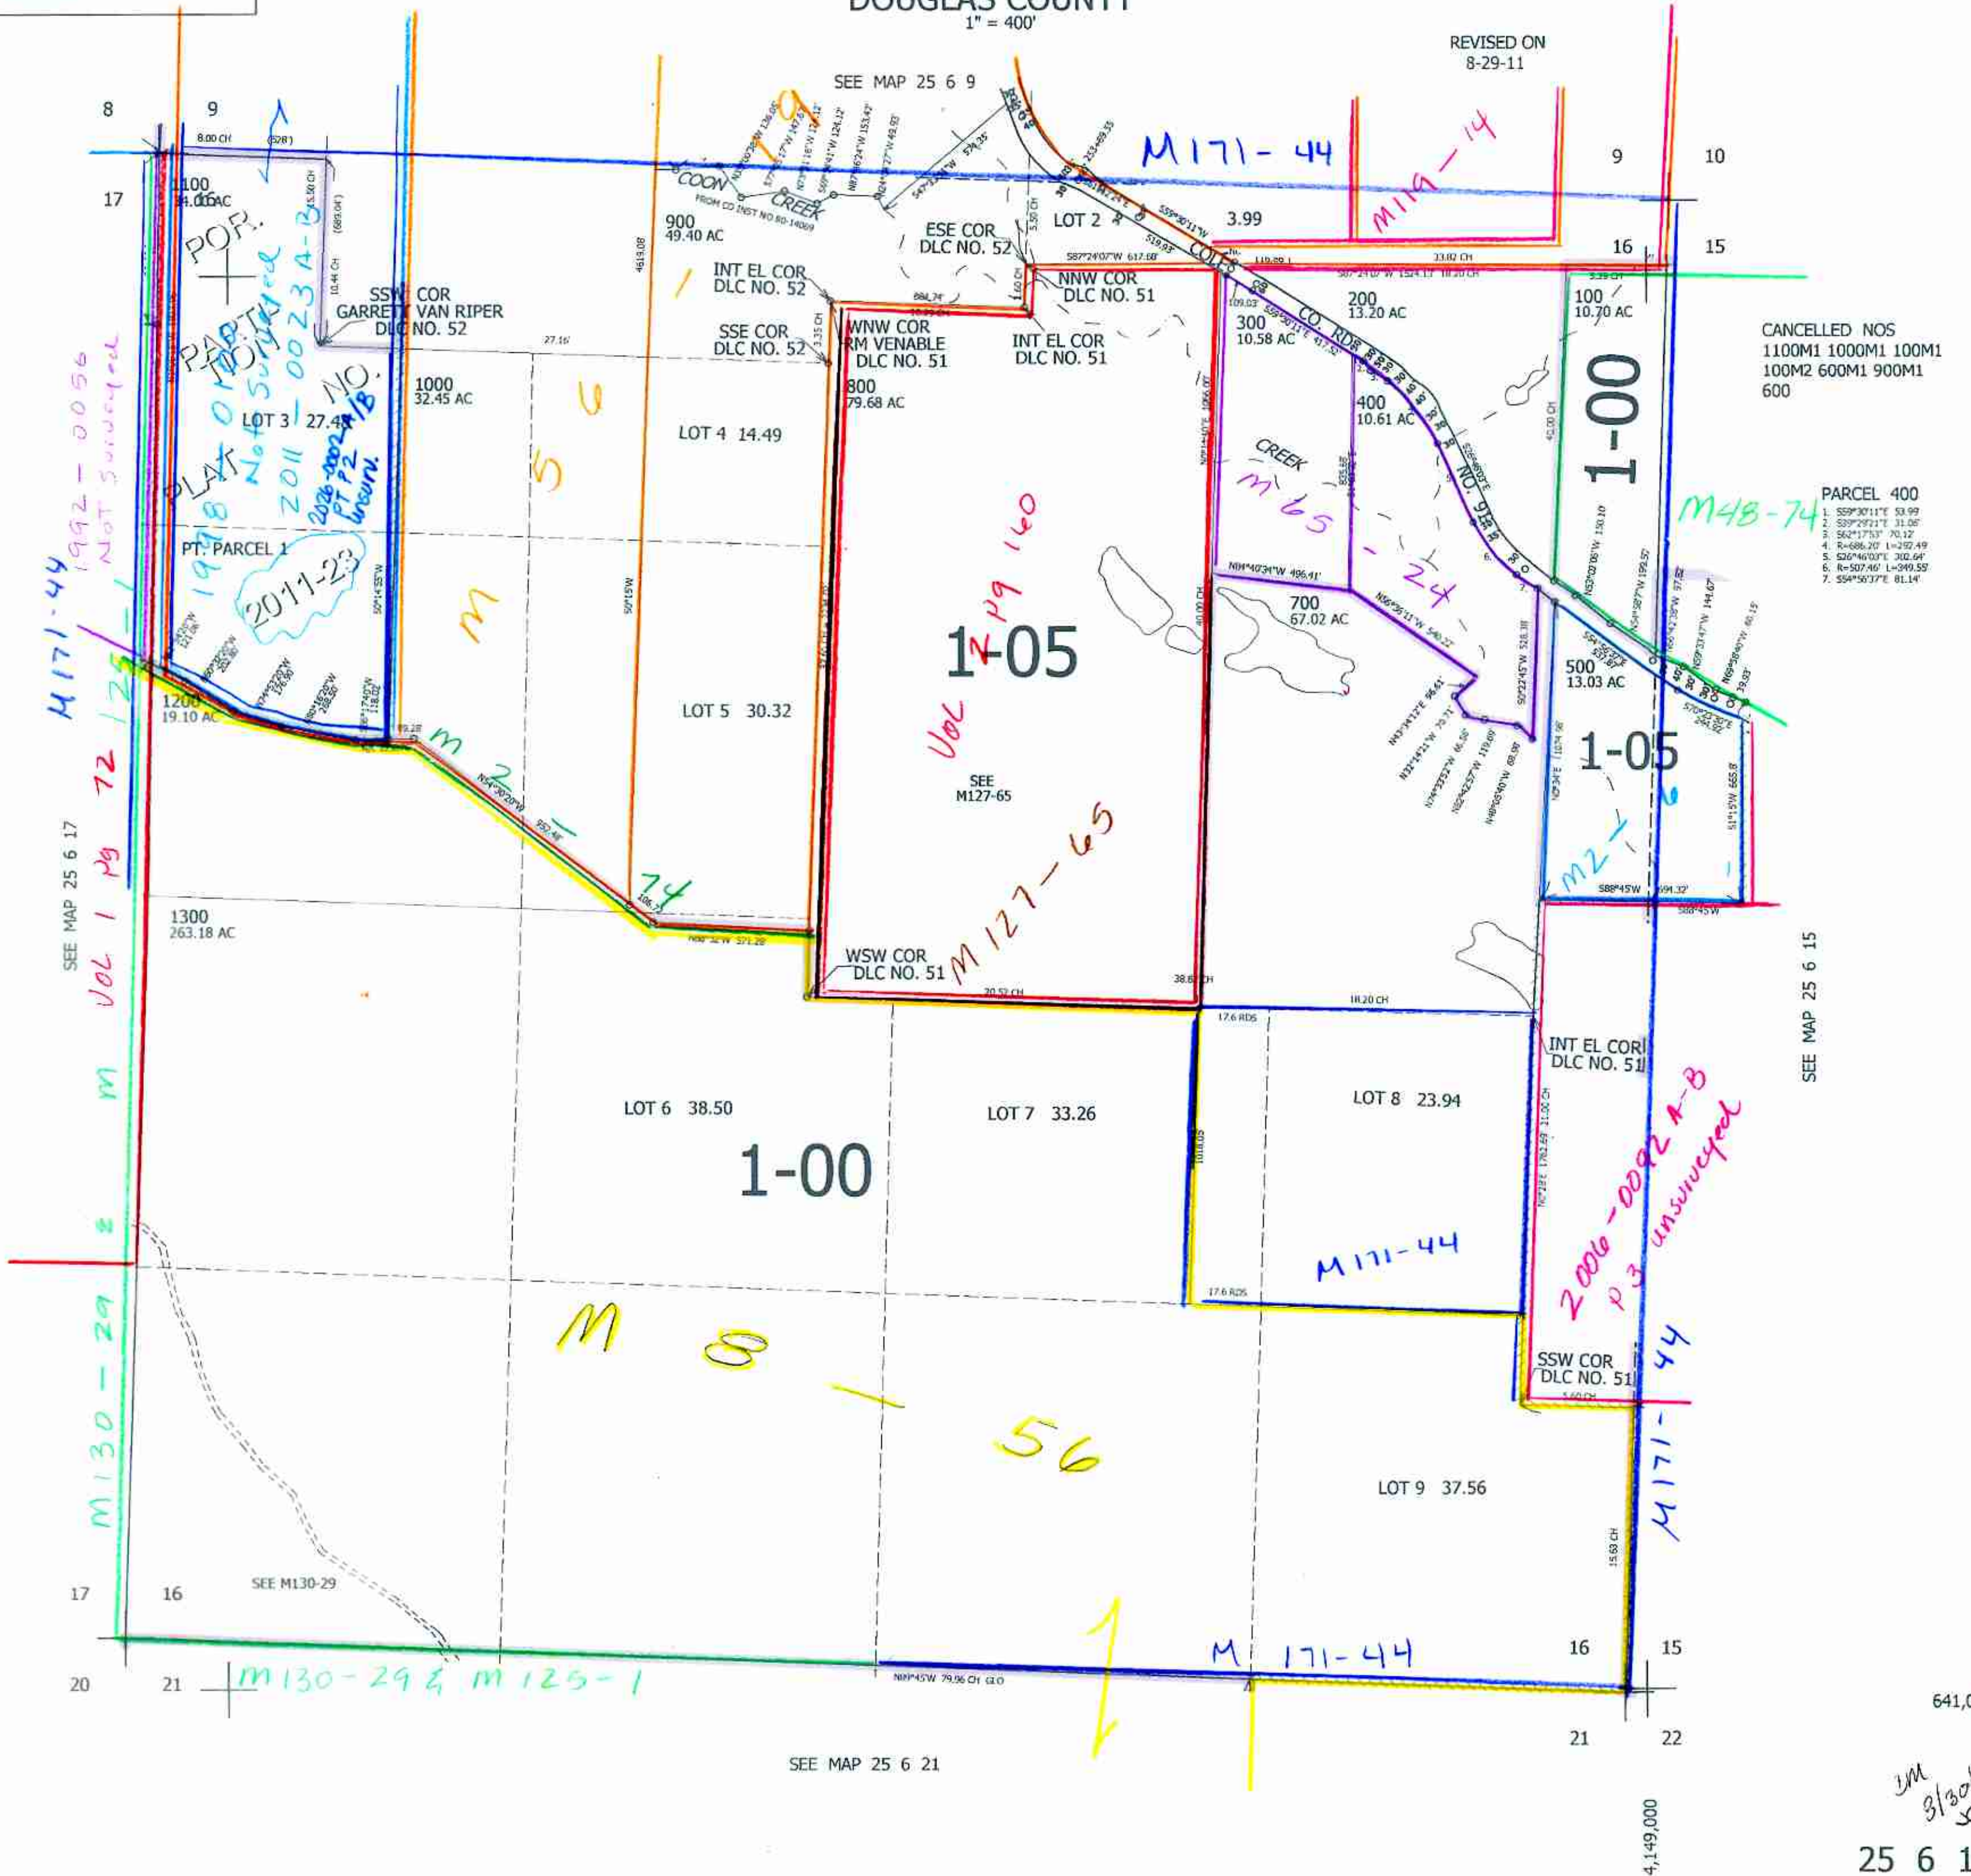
DOUGLAS COUNTY
1" = 400'

REVISED ON
8-29-11

SEE MAP 25 6 9

8 9
17 16
9 10
16 15

M171-44
M119-14
M 1 9

8.00 CH (528')
1100
34.00 AC
POR.
PARTITION
PLAT NO.
1998 Not Surveyed
2011-0023 A-B
2006-0092 A/B PT P2 unsurv.
1992-0056 Not Surveyed

COON CREEK
FROM CO INST NO 80-14069

900
49.40 AC

ESE COR
DLC NO. 52

LOT 2 3.99

SSW COR
GARRETT VAN RIPER
DLC NO. 52

INT EL COR
DLC NO. 52

NNW COR
DLC NO. 51

SSE COR
DLC NO. 52

WNW COR
RM VENABLE
DLC NO. 51

INT EL COR
DLC NO. 51

200
13.20 AC

100
10.70 AC

300
10.58 AC

CANCELLED NOS
1100M1 1000M1 100M1
100M2 600M1 900M1
600

1000
32.45 AC

800
79.68 AC

400
10.61 AC

LOT 3 27.48

LOT 4 14.49

M 5 6

CREEK

CO. RD. NO. 912
COLES

1-00

M48-74

PARCEL 400
1. S59°30'11"E 53.99
2. S39°29'21"E 31.06'
3. S62°17'53" 70.12'
4. R=686.20' L=292.49
5. S26°46'03"E 302.64'
6. R=507.46' L=349.55'
7. S54°56'37"E 81.14'

PT. PARCEL 1
2011-23

M65-24

1-05
Vol 7 pg 160

700
67.02 AC

M171-44
M125-1

1200
19.10 AC

LOT 5 30.32

500
13.03 AC

1-05

M 2 1
M 2 74

SEE
M127-65

M127-65

M2-6

SEE MAP 25 6 17

Vol 1 pg 72

1300
263.18 AC

WSW COR
DLC NO. 51

SEE MAP 25 6 15

INT EL COR
DLC NO. 51

LOT 6 38.50

LOT 7 33.26

LOT 8 23.94

1-00

M171-44

2006-0092 A-B
p 3 unsurveyed

M 8 1 56

M130-29

SSW COR
DLC NO. 51

M171-44

LOT 9 37.56

17 16
SEE M130-29

16 15

20 21
M130-29 & M125-1

M 171-44

N89°45'W 79.96 CH GLO

21 22

SEE MAP 25 6 21

641,0

4,149,000

DM
3/30

25 6 1